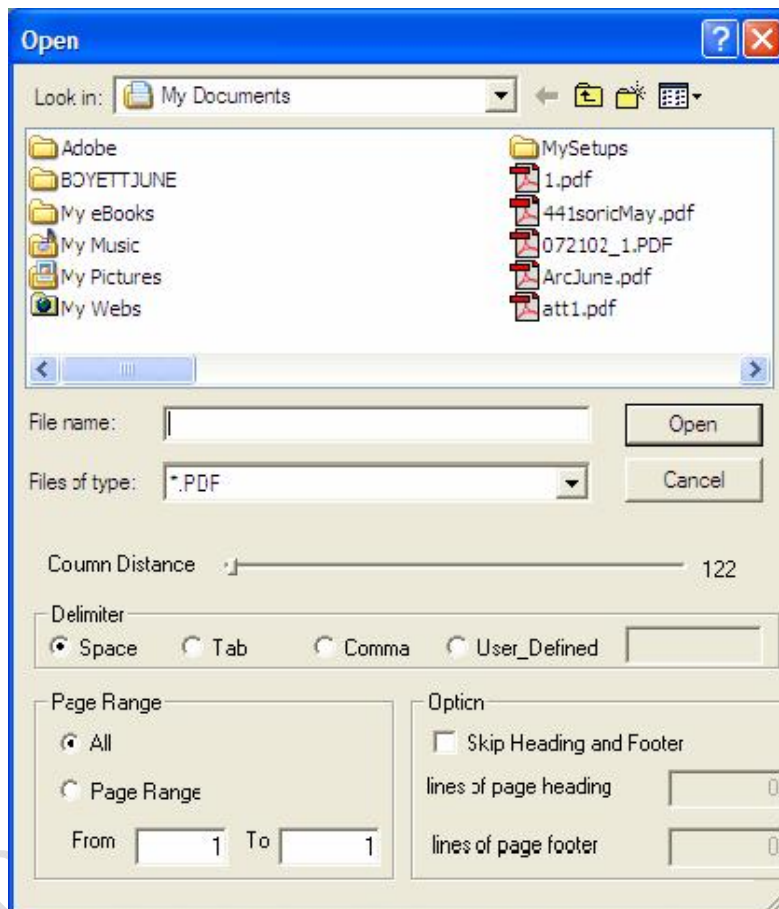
Open

Look in: My Documents

Adobe
BOYETTJUNE
My eBooks
My Music
My Pictures
My Webs

MySetups
1.pdf
441soricMay.pdf
072102_1.PDF
ArcJune.pdf
att1.pdf

File name:
Open
Files of type: *.PDF
Cancel

Counm Distance 122

Delimiter
Space Tab Comma User_Defined

Page Range
All
Page Range
From 1 To 1

Option
Skip Heading and Footer
lines of page heading 0
lines of page footer 0